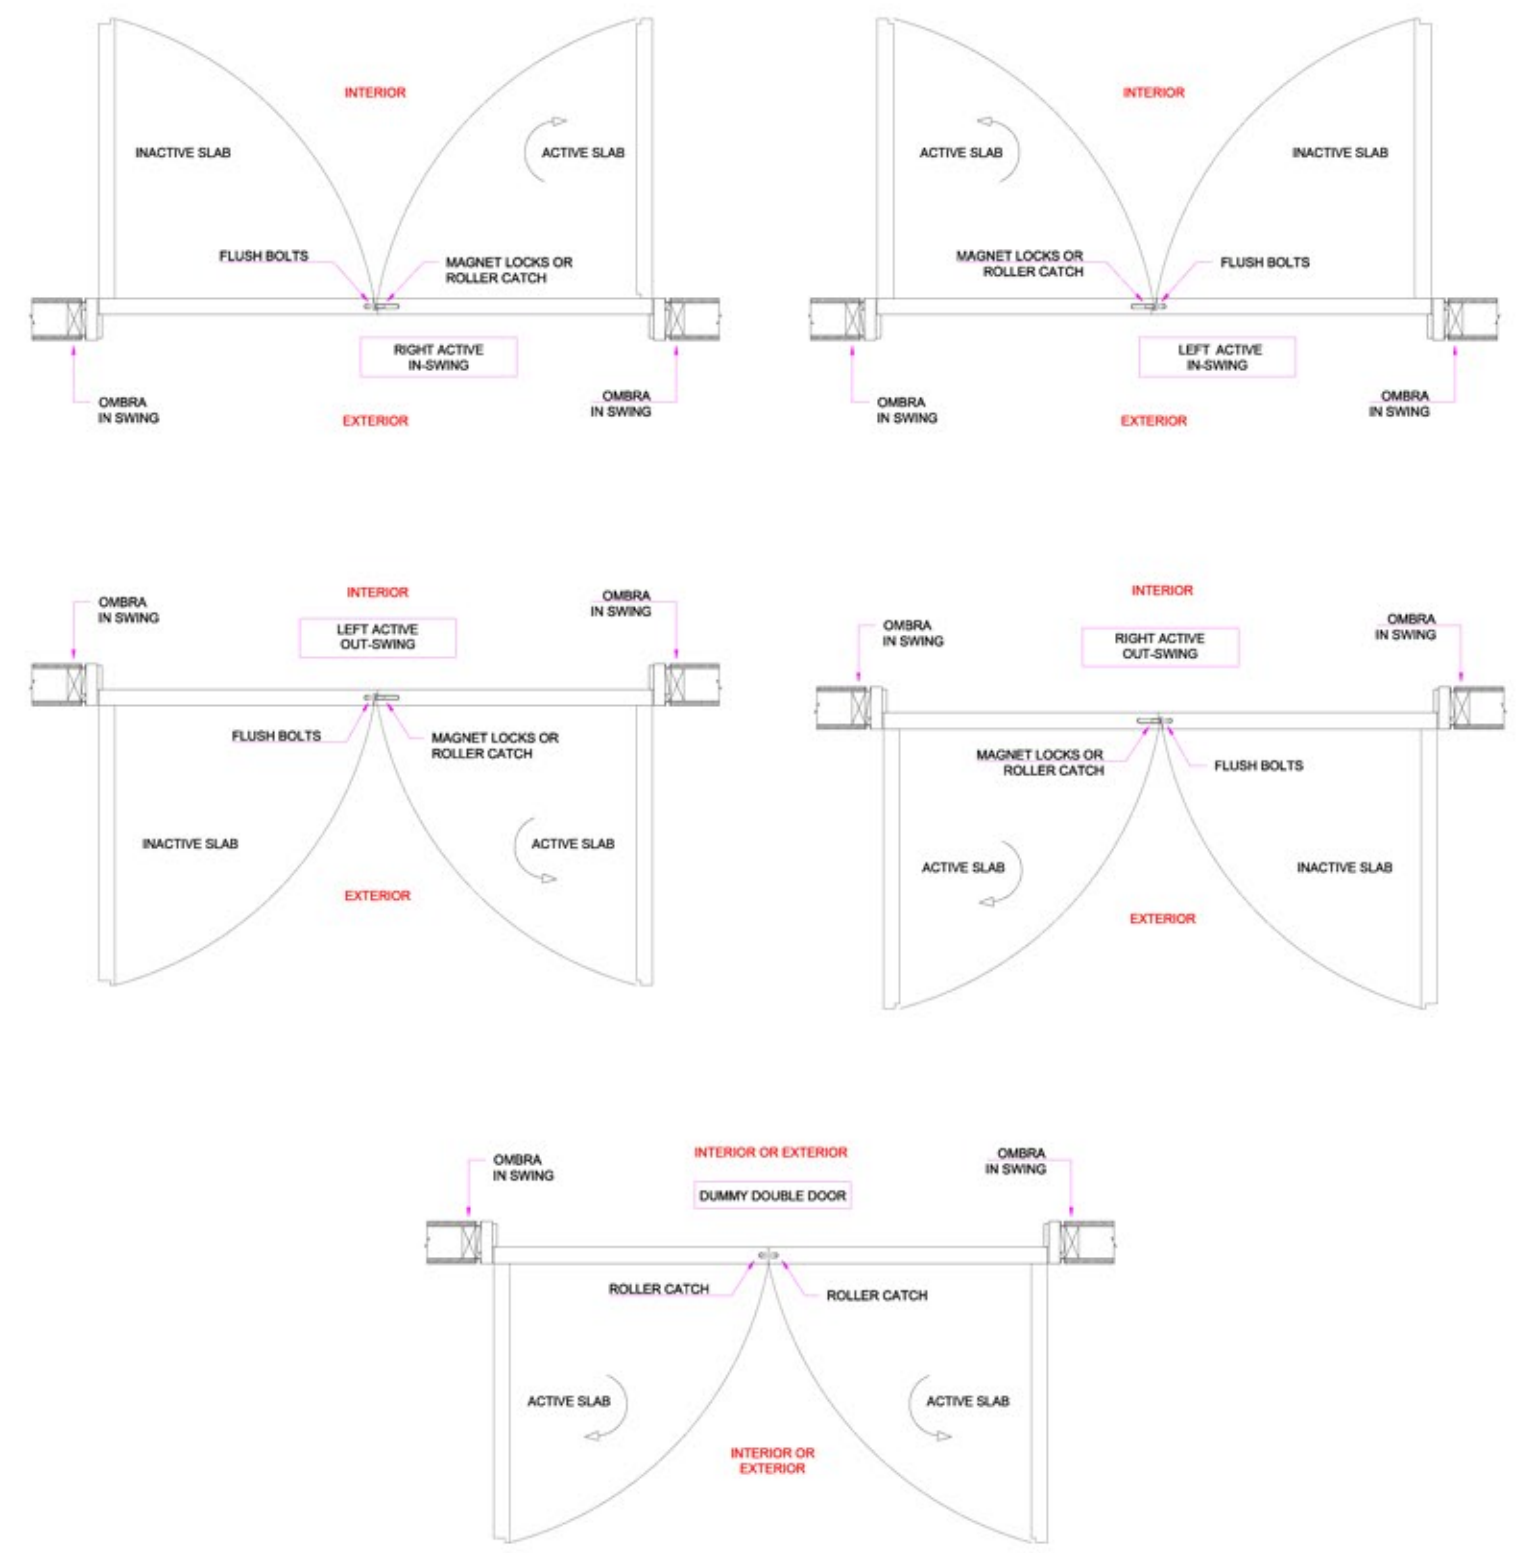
INTERIOR

INACTIVE SLAB

ACTIVE SLAB

FLUSH BOLTS

MAGNET LOCKS OR ROLLER CATCH

RIGHT ACTIVE IN-SWING

OMBRA IN SWING

EXTERIOR

OMBRA IN SWING

INTERIOR

ACTIVE SLAB

INACTIVE SLAB

MAGNET LOCKS OR ROLLER CATCH

FLUSH BOLTS

LEFT ACTIVE IN-SWING

OMBRA IN SWING

EXTERIOR

OMBRA IN SWING

OMBRA IN SWING

INTERIOR

LEFT ACTIVE OUT-SWING

OMBRA IN SWING

FLUSH BOLTS

MAGNET LOCKS OR ROLLER CATCH

INACTIVE SLAB

ACTIVE SLAB

EXTERIOR

INTERIOR

OMBRA IN SWING

RIGHT ACTIVE OUT-SWING

OMBRA IN SWING

MAGNET LOCKS OR ROLLER CATCH

FLUSH BOLTS

ACTIVE SLAB

INACTIVE SLAB

EXTERIOR

OMBRA IN SWING

INTERIOR OR EXTERIOR

DUMMY DOUBLE DOOR

OMBRA IN SWING

ROLLER CATCH

ROLLER CATCH

ACTIVE SLAB

ACTIVE SLAB

INTERIOR OR EXTERIOR